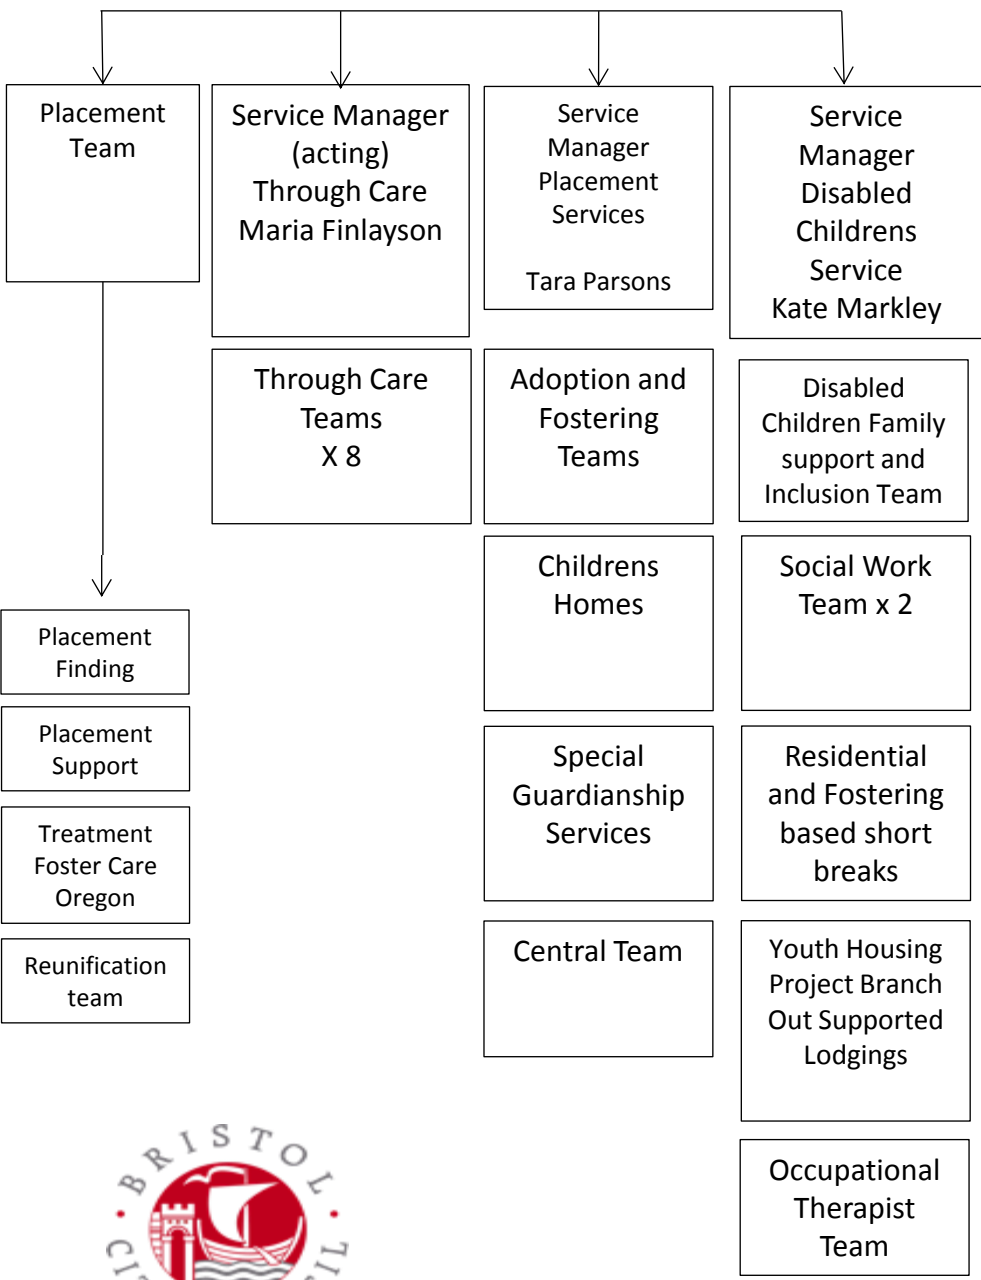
Placement Team

Service Manager (acting) Through Care Maria Finlayson

Service Manager Placement Services

Tara Parsons

Service Manager Disabled Childrens Service Kate Markley

Through Care Teams X 8

Adoption and Fostering Teams

Disabled Children Family support and Inclusion Team

Childrens Homes

Social Work Team x 2

Placement Finding

Placement Support

Treatment Foster Care Oregon

Reunification team

Special Guardianship Services

Residential and Fostering based short breaks

Central Team

Youth Housing Project Branch Out Supported Lodgings

Occupational Therapist Team

BRISTOL CI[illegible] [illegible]IL